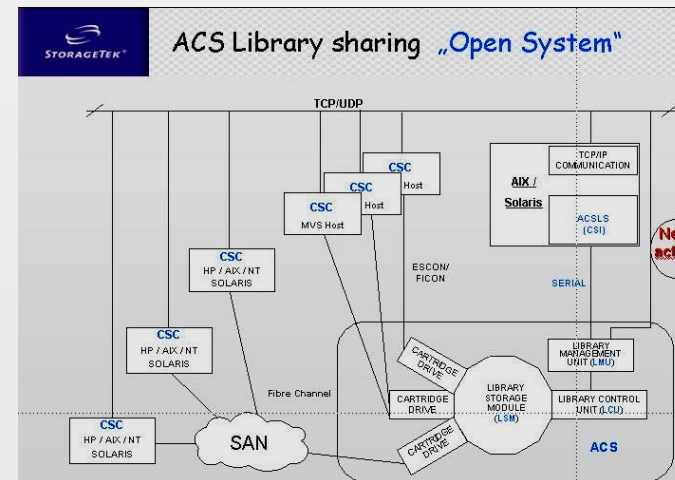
STORAGETEK

ACS Library sharing „Open System"

TCP/UDP

CSC
Host

CSC
Host

CSC
MVS Host

CSC
HP / AIX / NT
SOLARIS

CSC
HP / AIX / NT
SOLARIS

CSC
HP / AIX / NT
SOLARIS

AIX /
Solaris

TCP/IP
COMMUNICATION

ACSLS
(CSI)

Ne
ack

ESCON/
FICON

SERIAL

Fibre Channel

SAN

CARTRIDGE
DRIVE

CARTRIDGE
DRIVE

CARTRIDGE
DRIVE

LIBRARY
STORAGE
MODULE
(LSM)

LIBRARY
MANAGEMENT
UNIT (LMU)

LIBRARY CONTROL
UNIT (LCU)

ACS